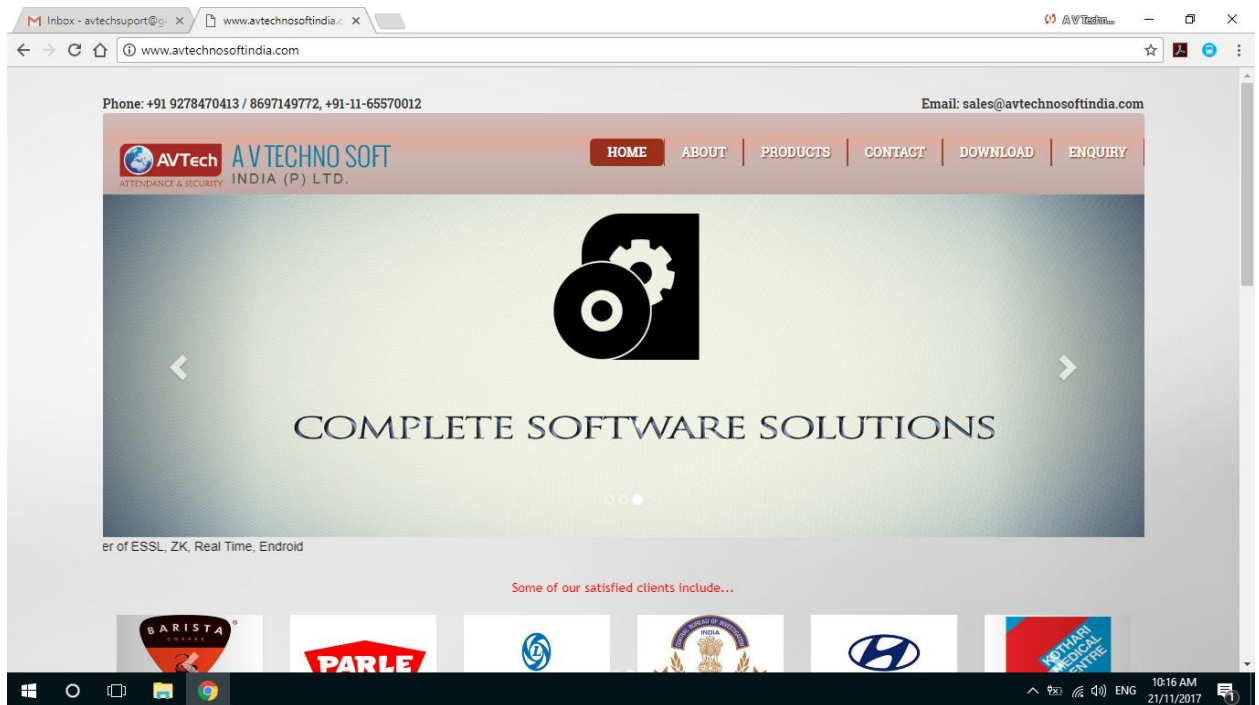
M Inbox - avtechsuport@g ×
www.avtechnosoftindia.c ×
AV Techn...
www.avtechnosoftindia.com

Phone: +91 9278470413 / 8697149772, +91-11-65570012
Email: sales@avtechnosoftindia.com

AVTech ATTENDANCE & SECURITY
A V TECHNO SOFT INDIA (P) LTD.

HOME | ABOUT | PRODUCTS | CONTACT | DOWNLOAD | ENQUIRY

COMPLETE SOFTWARE SOLUTIONS

er of ESSL, ZK, Real Time, Endroid

Some of our satisfied clients include...

BARISTA COFFEE
PARLE
INDIA
KOTHARI MEDICAL CENTRE

ENG
10:16 AM
21/11/2017